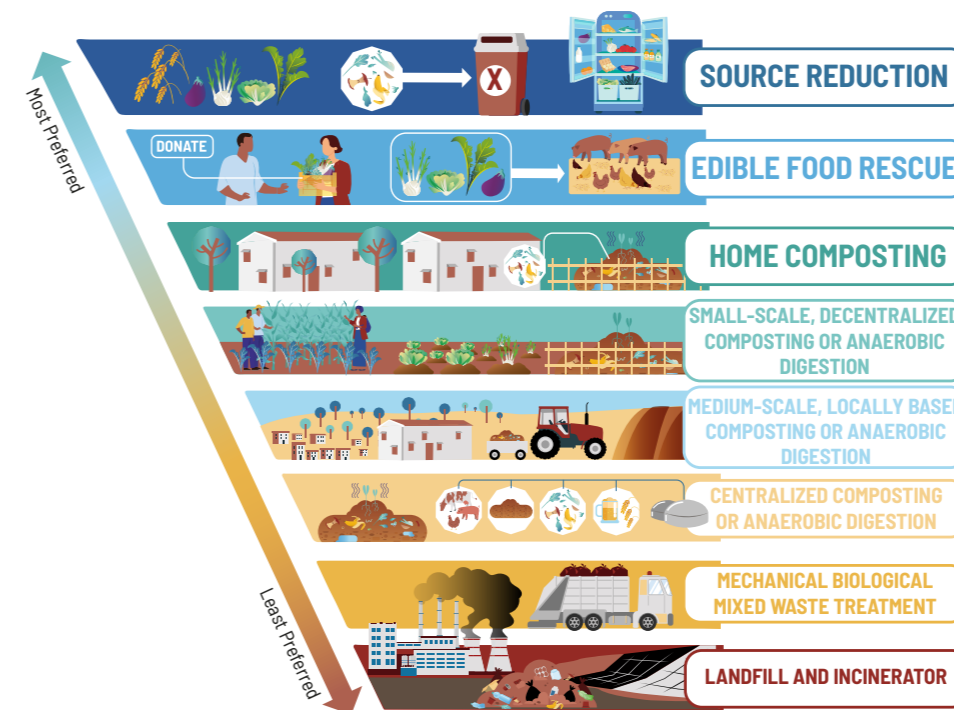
Most Preferred

Least Preferred

SOURCE REDUCTION

DONATE

EDIBLE FOOD RESCUE

HOME COMPOSTING

SMALL-SCALE, DECENTRALIZED COMPOSTING OR ANAEROBIC DIGESTION

MEDIUM-SCALE, LOCALLY BASED COMPOSTING OR ANAEROBIC DIGESTION

CENTRALIZED COMPOSTING OR ANAEROBIC DIGESTION

MECHANICAL BIOLOGICAL MIXED WASTE TREATMENT

LANDFILL AND INCINERATOR